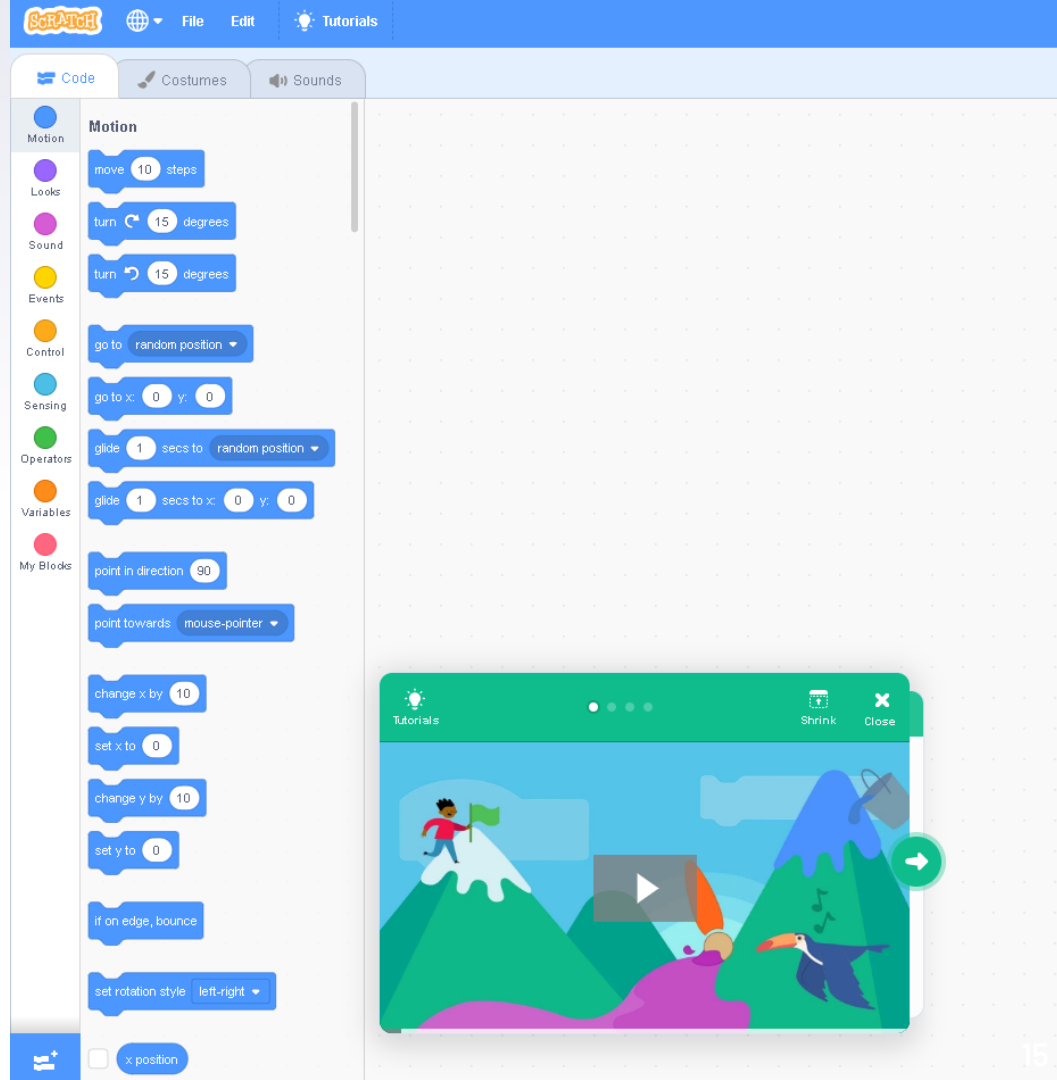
SCRATCH File Edit Tutorials

Code Costumes Sounds

Motion
Looks
Sound
Events
Control
Sensing
Operators
Variables
My Blocks

Motion

move 10 steps

turn 15 degrees

turn 15 degrees

go to random position

go to x: 0 y: 0

glide 1 secs to random position

glide 1 secs to x: 0 y: 0

point in direction 90

point towards mouse-pointer

change x by 10

set x to 0

change y by 10

set y to 0

if on edge, bounce

set rotation style left-right

x position

Tutorials

Shrink

Close

15